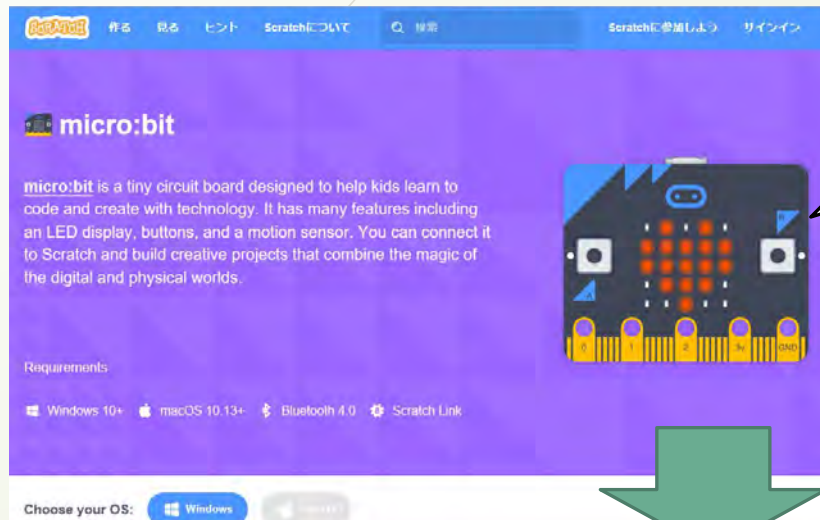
SCRATCH 作る 見る ヒント Scratchについて 検索 Scratchに参加しよう サインイン

micro:bit

micro:bit is a tiny circuit board designed to help kids learn to code and create with technology. It has many features including an LED display, buttons, and a motion sensor. You can connect it to Scratch and build creative projects that combine the magic of the digital and physical worlds.

A B 0 1 2 3V GND

Requirements

Windows 10+ macOS 10.13+ Bluetooth 4.0 Scratch Link

Choose your OS: Windows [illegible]